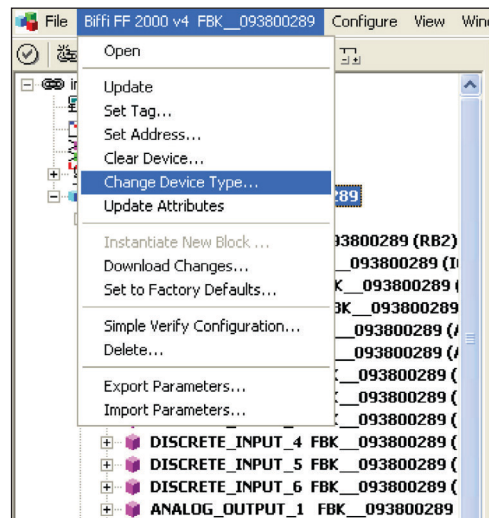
File Biffi FF 2000 v4 FBK__093800289 Configure View Wind

Open

Update
Set Tag...
Set Address...
Clear Device...
Change Device Type...
Update Attributes

Instantiate New Block ...
Download Changes...
Set to Factory Defaults...

Simple Verify Configuration...
Delete...

Export Parameters...
Import Parameters...

289
93800289 (RB2)
__093800289 (I
K__093800289 (
3K__093800289
__093800289 (
__093800289 (
__093800289 (
__093800289 (
__093800289 (
DISCRETE_INPUT_4 FBK__093800289 (
DISCRETE_INPUT_5 FBK__093800289 (
DISCRETE_INPUT_6 FBK__093800289 (
ANALOG_OUTPUT_1 FBK__093800289